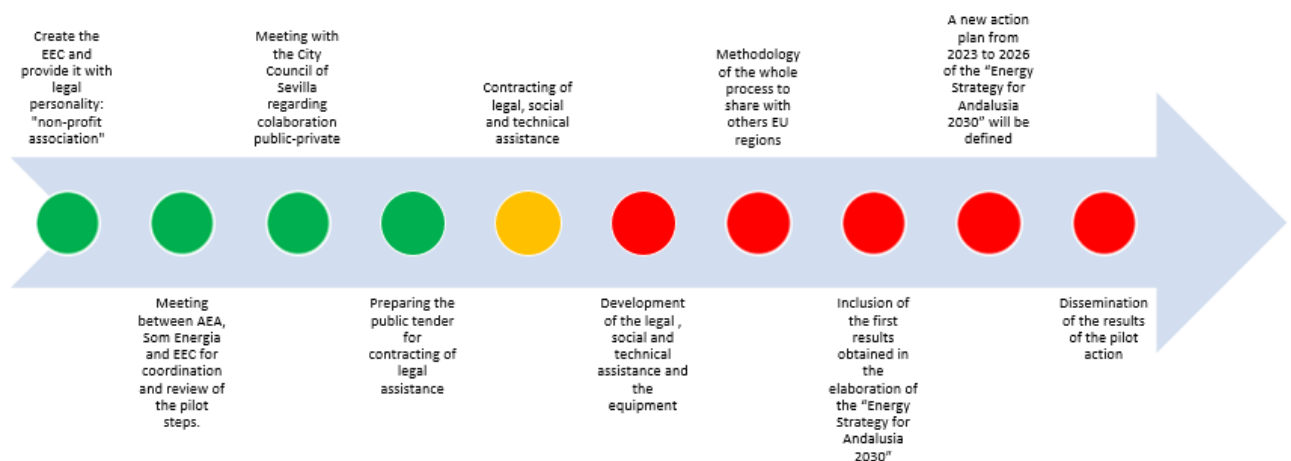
Create the EEC and provide it with legal personality: "non-profit association"

Meeting between AEA, Som Energia and EEC for coordination and review of the pilot steps.

Meeting with the City Council of Sevilla regarding colaboration public-private

Preparing the public tender for contracting of legal assistance

Contracting of legal, social and technical assistance

Development of the legal , social and technical assistance and the equipment

Methodology of the whole process to share with others EU regions

Inclusion of the first results obtained in the elaboration of the "Energy Strategy for Andalusia 2030"

A new action plan from 2023 to 2026 of the "Energy Strategy for Andalusia 2030" will be defined

Dissemination of the results of the pilot action